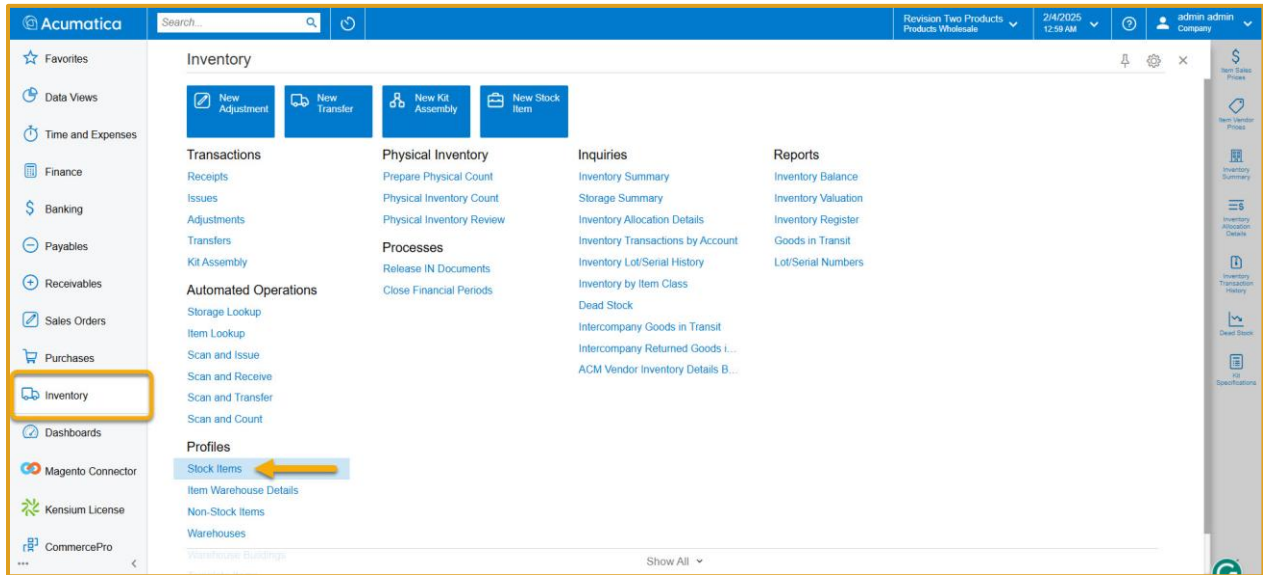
Acumatica
Search...
Revision Two Products
Products Wholesale
2/4/2025
12:59 AM
admin admin
Company

Favorites
Data Views
Time and Expenses
Finance
Banking
Payables
Receivables
Sales Orders
Purchases
Inventory
Dashboards
Magento Connector
Kensium License
CommercePro

Inventory

New Adjustment
New Transfer
New Kit Assembly
New Stock Item

Transactions
Receipts
Issues
Adjustments
Transfers
Kit Assembly

Automated Operations
Storage Lookup
Item Lookup
Scan and Issue
Scan and Receive
Scan and Transfer
Scan and Count

Profiles
Stock Items
Item Warehouse Details
Non-Stock Items
Warehouses
Warehouse Buildings

Physical Inventory
Prepare Physical Count
Physical Inventory Count
Physical Inventory Review

Processes
Release IN Documents
Close Financial Periods

Inquiries
Inventory Summary
Storage Summary
Inventory Allocation Details
Inventory Transactions by Account
Inventory Lot/Serial History
Inventory by Item Class
Dead Stock
Intercompany Goods in Transit
Intercompany Returned Goods i...
ACM Vendor Inventory Details B...

Reports
Inventory Balance
Inventory Valuation
Inventory Register
Goods in Transit
Lot/Serial Numbers

Show All

Item Sales Prices
Item Vendor Prices
Inventory Summary
Inventory Allocation Details
Inventory Transaction History
Dead Stock
Kit Specifications